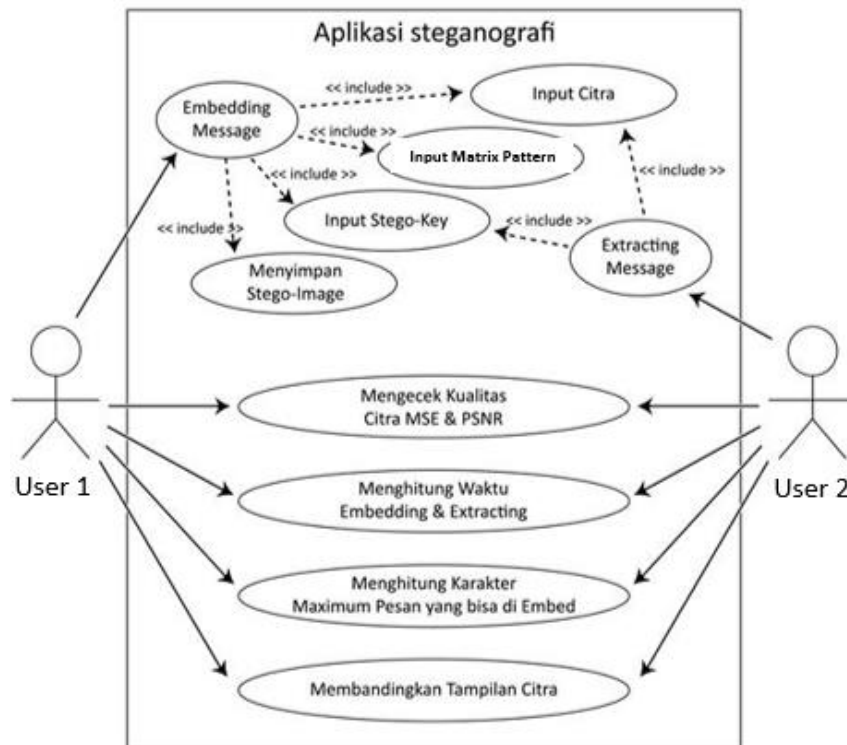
Aplikasi steganografi

Embedding Message

<< include >>

Input Citra

<< include >>

Input Matrix Pattern

<< include >>

<< include >>

<< include >>

Input Stego-Key

<< include >>

Extracting Message

<< include >>

Menyimpan Stego-Image

User 1

User 2

Mengecek Kualitas Citra MSE & PSNR

Menghitung Waktu Embedding & Extracting

Menghitung Karakter Maximum Pesan yang bisa di Embed

Membandingkan Tampilan Citra